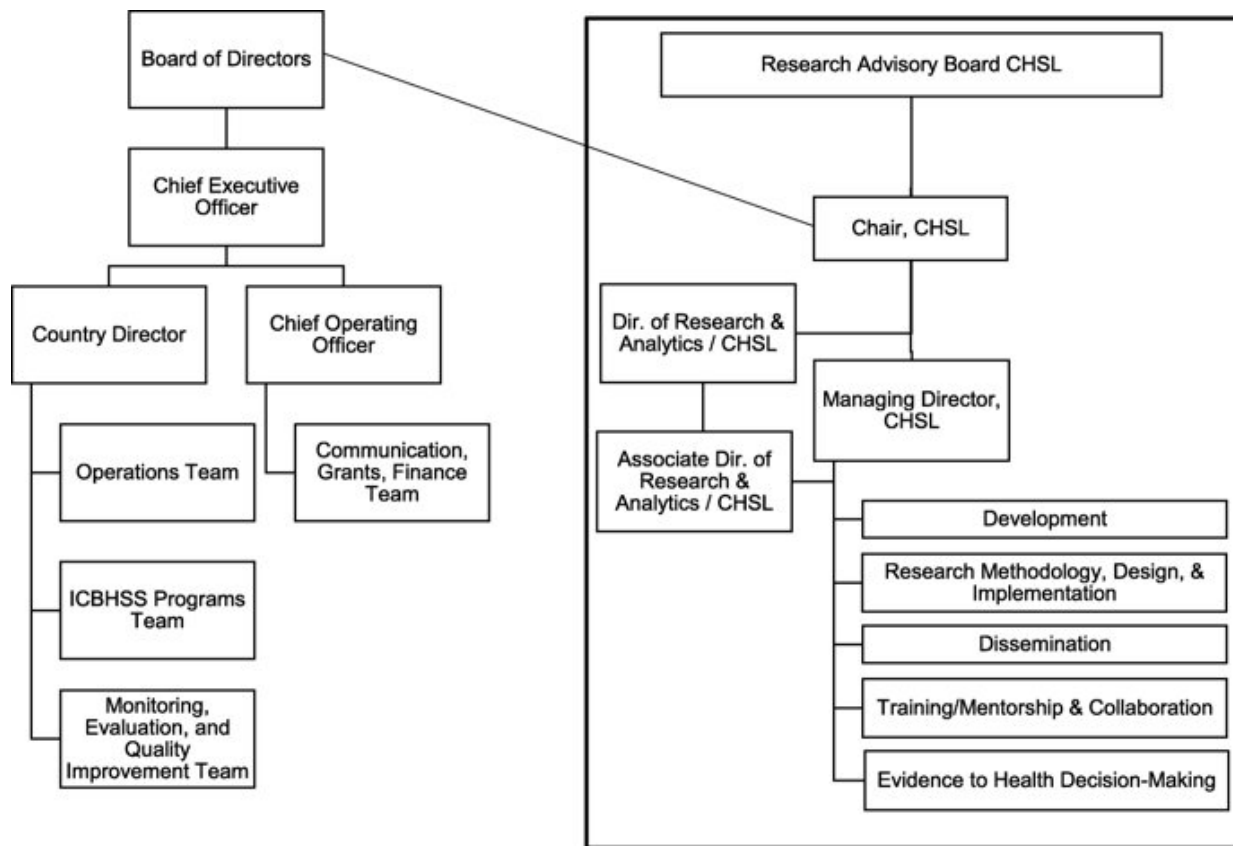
Board of Directors

Chief Executive Officer

Country Director

Chief Operating Officer

Operations Team

Communication, Grants, Finance Team

ICBHSS Programs Team

Monitoring, Evaluation, and Quality Improvement Team

Research Advisory Board CHSL

Chair, CHSL

Dir. of Research & Analytics / CHSL

Managing Director, CHSL

Associate Dir. of Research & Analytics / CHSL

Development

Research Methodology, Design, & Implementation

Dissemination

Training/Mentorship & Collaboration

Evidence to Health Decision-Making